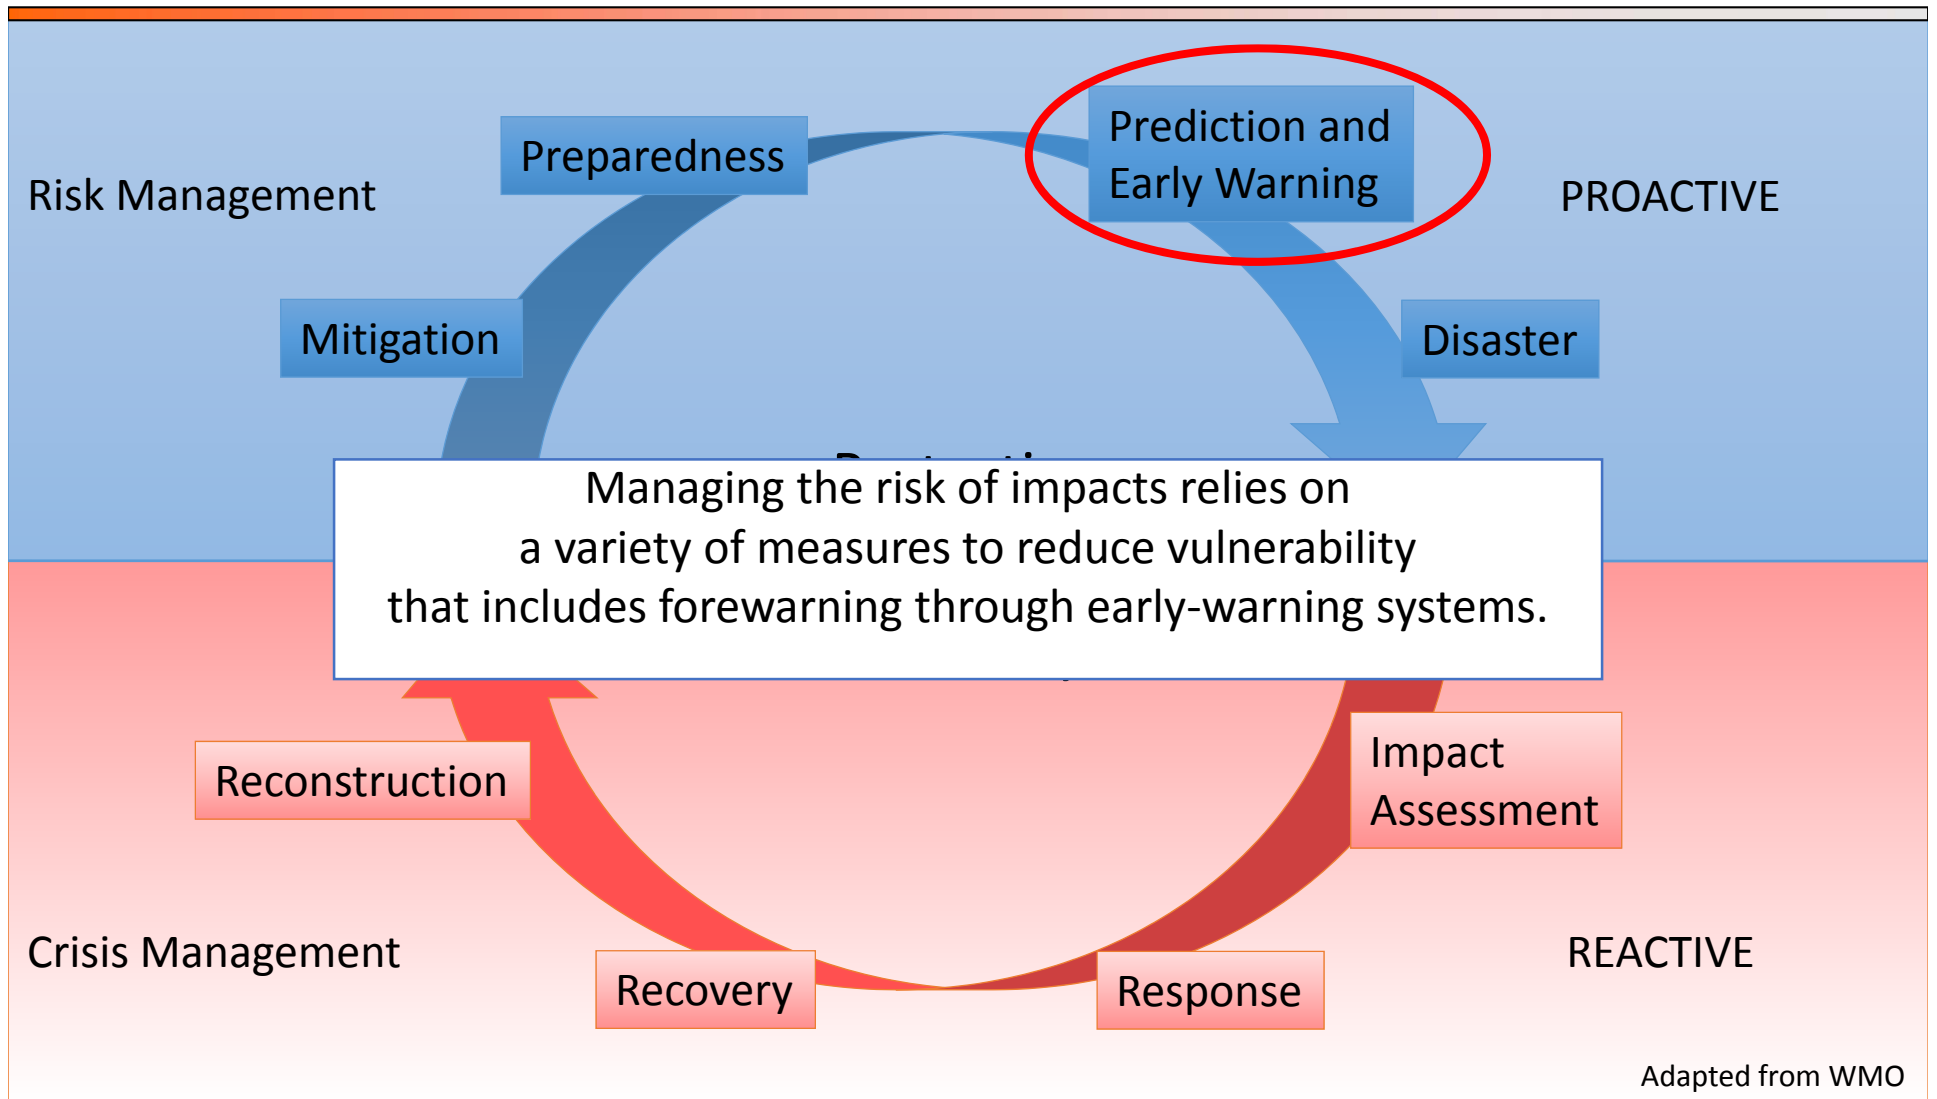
Risk Management

Preparedness

Prediction and Early Warning

PROACTIVE

Mitigation

Disaster

Managing the risk of impacts relies on a variety of measures to reduce vulnerability that includes forewarning through early-warning systems.

Reconstruction

Impact Assessment

Crisis Management

Recovery

Response

REACTIVE

Adapted from WMO